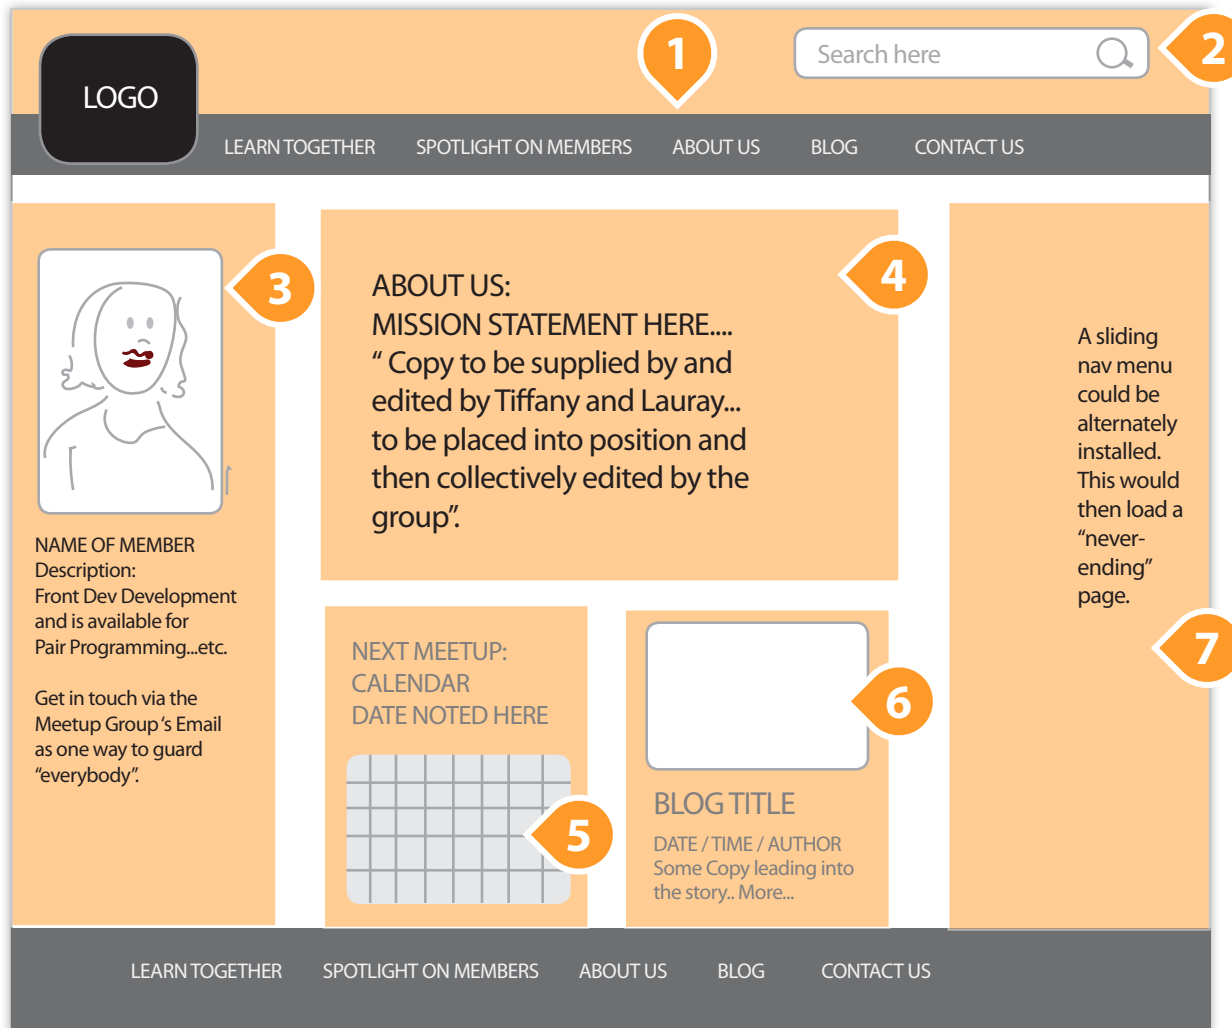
LOGO

1

Search here

2

LEARN TOGETHER SPOTLIGHT ON MEMBERS ABOUT US BLOG CONTACT US

3

NAME OF MEMBER
Description:
Front Dev Development and is available for Pair Programming...etc.

Get in touch via the Meetup Group's Email as one way to guard "everybody".

ABOUT US:
MISSION STATEMENT HERE....
" Copy to be supplied by and edited by Tiffany and Lauray... to be placed into position and then collectively edited by the group".

4

A sliding nav menu could be alternately installed. This would then load a "never-ending" page.

7

NEXT MEETUP:
CALENDAR
DATE NOTED HERE

5

6

BLOG TITLE
DATE / TIME / AUTHOR
Some Copy leading into the story.. More...

LEARN TOGETHER SPOTLIGHT ON MEMBERS ABOUT US BLOG CONTACT US